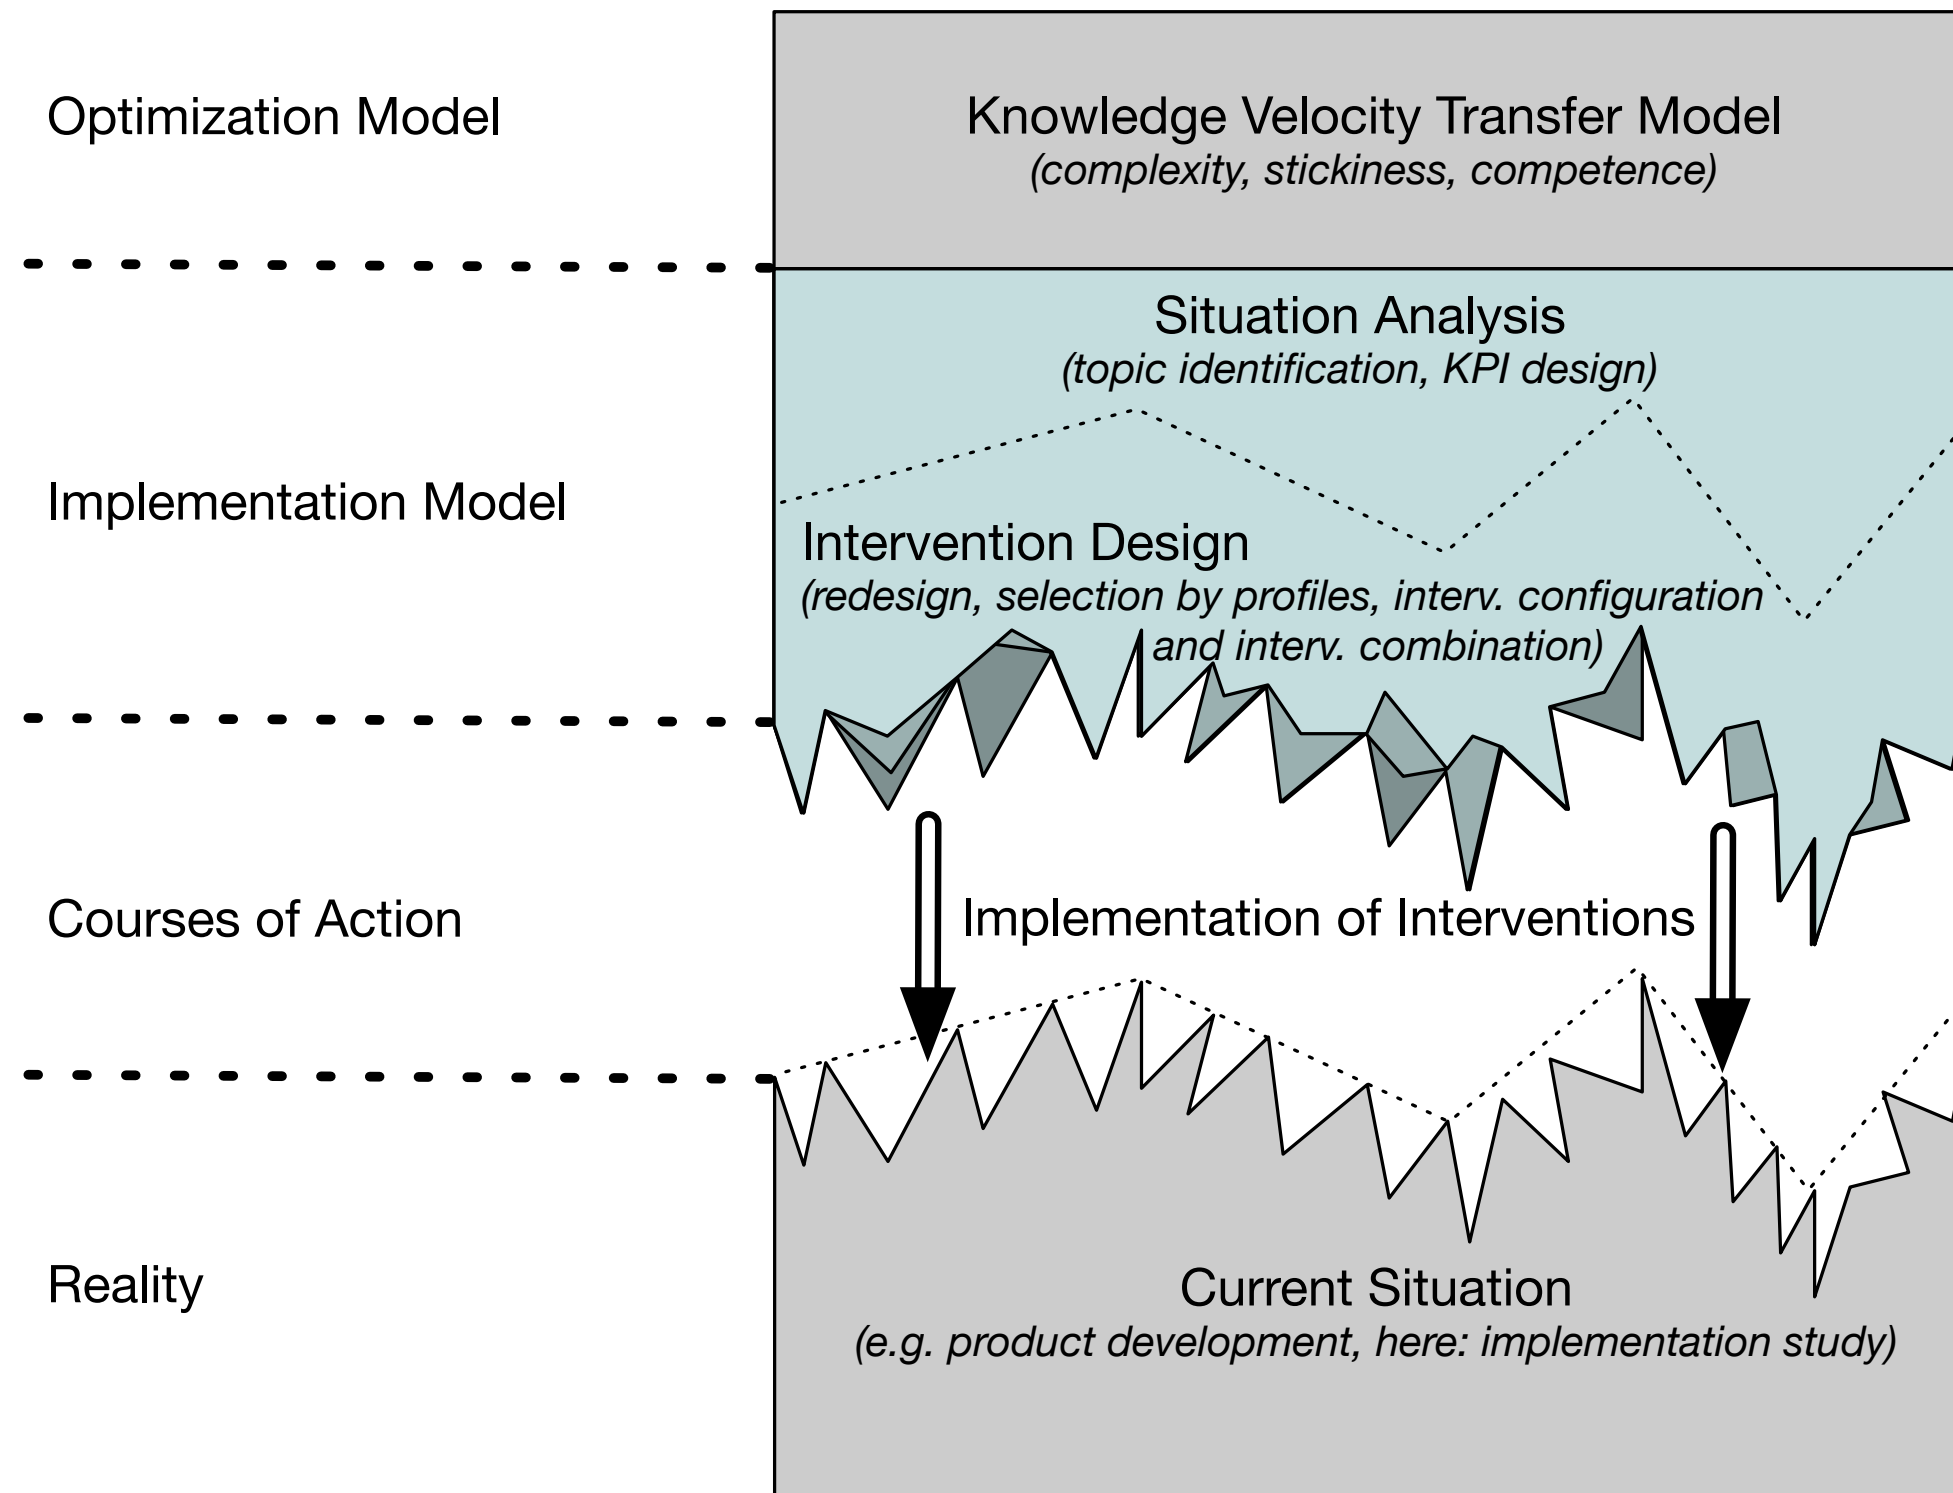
Optimization Model

Knowledge Velocity Transfer Model
*(complexity, stickiness, competence)*

Implementation Model

Situation Analysis
*(topic identification, KPI design)*

Intervention Design
*(redesign, selection by profiles, interv. configuration and interv. combination)*

Courses of Action

Implementation of Interventions

Reality

Current Situation
*(e.g. product development, here: implementation study)*